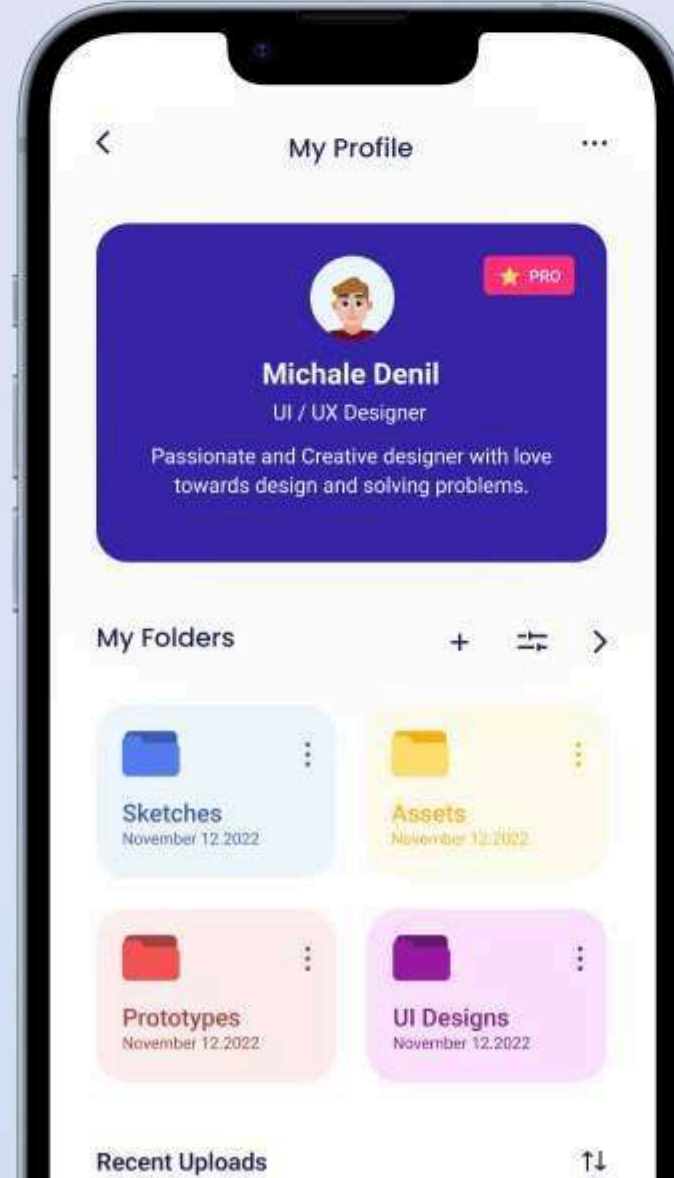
My Profile

PRO

Michale Denil

UI / UX Designer

Passionate and Creative designer with love towards design and solving problems.

My Folders

Sketches
November 12.2022

Assets
November 12.2022

Prototypes
November 12.2022

UI Designs
November 12.2022

Recent Uploads